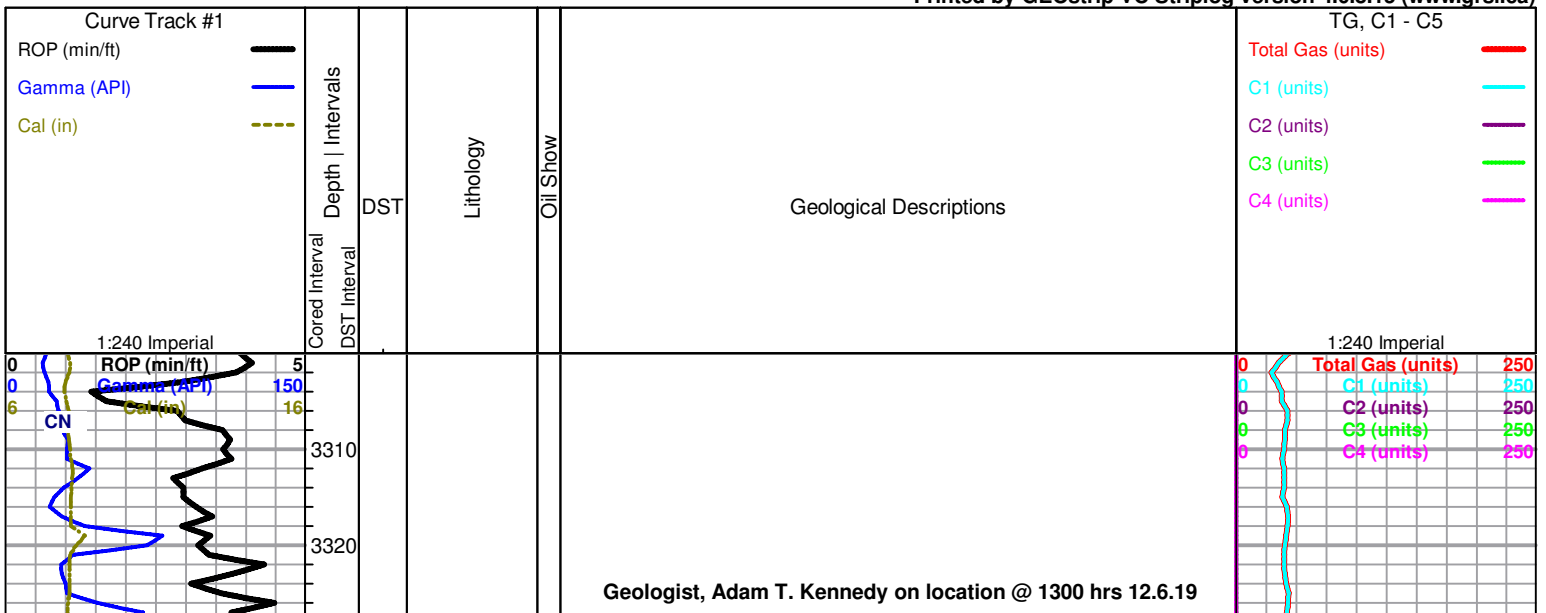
Printed by GEOstrip VC Striplog version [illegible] (www.grsi.ca)

Curve Track #1
ROP (min/ft)
Gamma (API)
Cal (in)
1:240 Imperial

Cored Interval
Depth | Intervals
DST Interval
DST
Lithology
Oil Show
Geological Descriptions

TG, C1 - C5
Total Gas (units)
C1 (units)
C2 (units)
C3 (units)
C4 (units)
1:240 Imperial

| 0 | ROP (min/ft) | 5 |
|---|---|---|
| 0 | Gamma (API) | 150 |
| 6 | Cal (in) | 16 |

CN

3310
3320

Geologist, Adam T. Kennedy on location @ 1300 hrs 12.6.19

| 0 | Total Gas (units) | 250 |
|---|---|---|
| 0 | C1 (units) | 250 |
| 0 | C2 (units) | 250 |
| 0 | C3 (units) | 250 |
| 0 | C4 (units) | 250 |